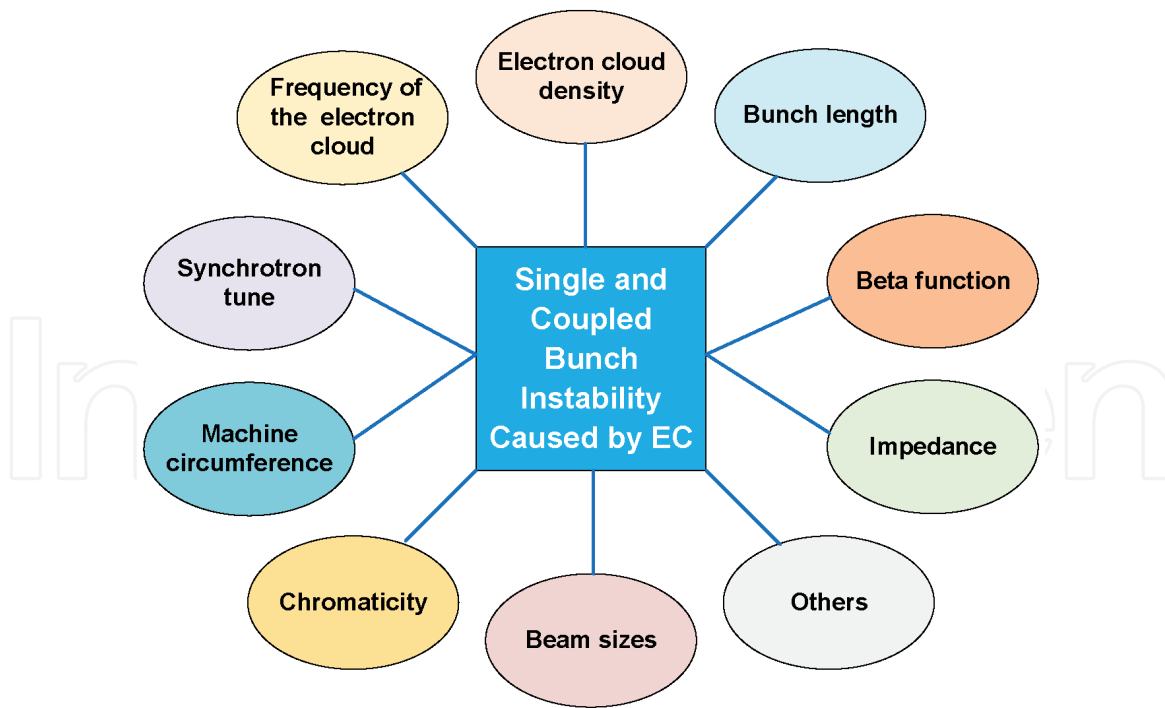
Single and Coupled Bunch Instability Caused by EC

Frequency of the electron cloud

Electron cloud density

Bunch length

Synchrotron tune

Beta function

Machine circumference

Impedance

Chromaticity

Beam sizes

Others